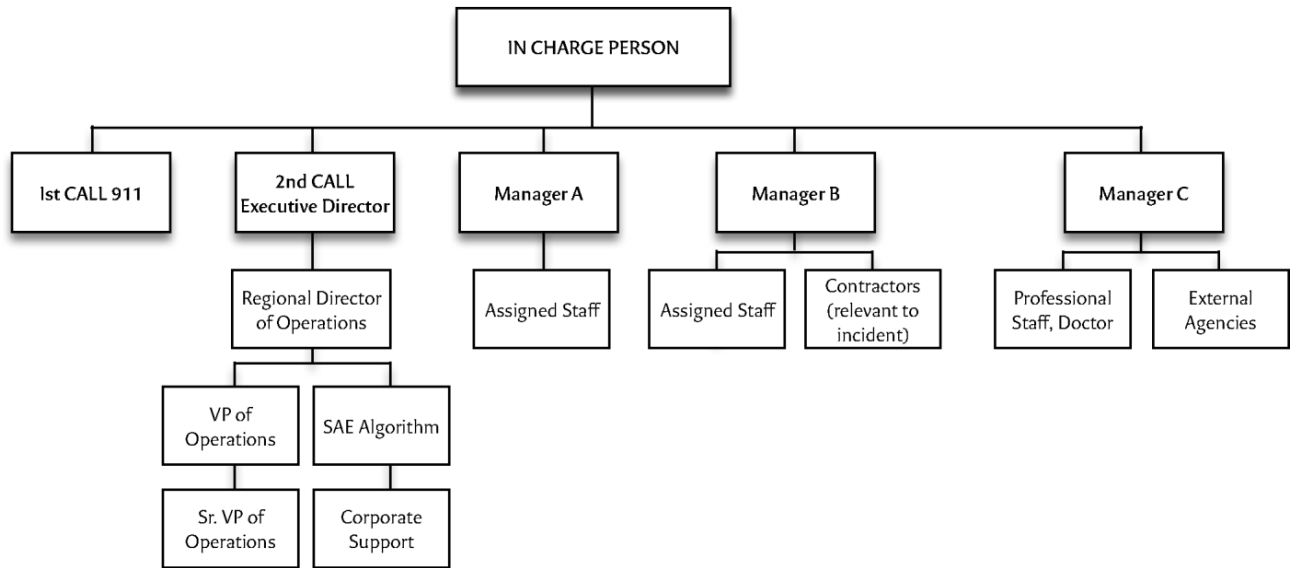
IN CHARGE PERSON

Ist CALL 911

2nd CALL Executive Director

Regional Director of Operations

VP of Operations

Sr. VP of Operations

SAE Algorithm

Corporate Support

Manager A

Assigned Staff

Manager B

Assigned Staff

Contractors (relevant to incident)

Manager C

Professional Staff, Doctor

External Agencies